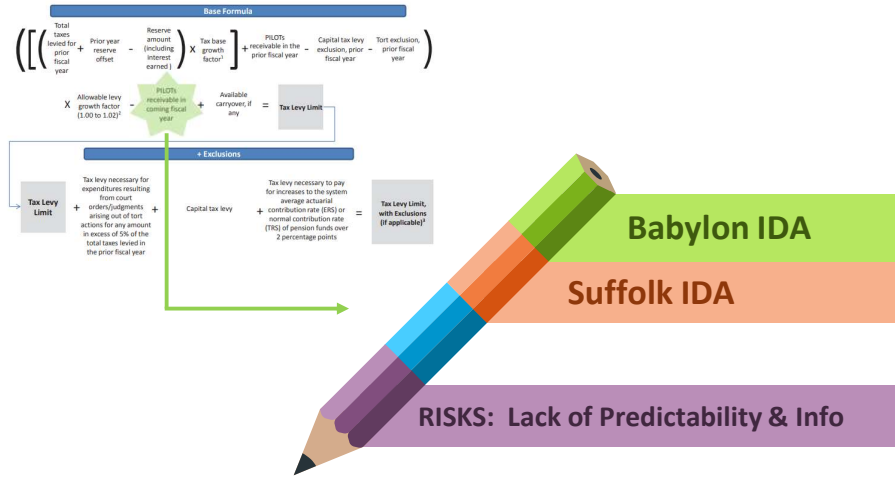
Base Formula

(([(Total taxes levied for prior fiscal year + Prior year reserve offset - Reserve amount (including interest earned)) X Tax base growth factor$^1$] + PILOTs receivable in the prior fiscal year - Capital tax levy exclusion, prior fiscal year - Tort exclusion, prior fiscal year)

X Allowable levy growth factor (1.00 to 1.02)$^2$ - PILOTs receivable in coming fiscal year + Available carryover, if any = Tax Levy Limit

+ Exclusions

Tax Levy Limit + Tax levy necessary for expenditures resulting from court orders/judgments arising out of tort actions for any amount in excess of 5% of the total taxes levied in the prior fiscal year + Capital tax levy + Tax levy necessary to pay for increases to the system average actuarial contribution rate (ERS) or normal contribution rate (TRS) of pension funds over 2 percentage points = Tax Levy Limit, with Exclusions (if applicable)$^3$

Babylon IDA

Suffolk IDA

RISKS: Lack of Predictability & Info